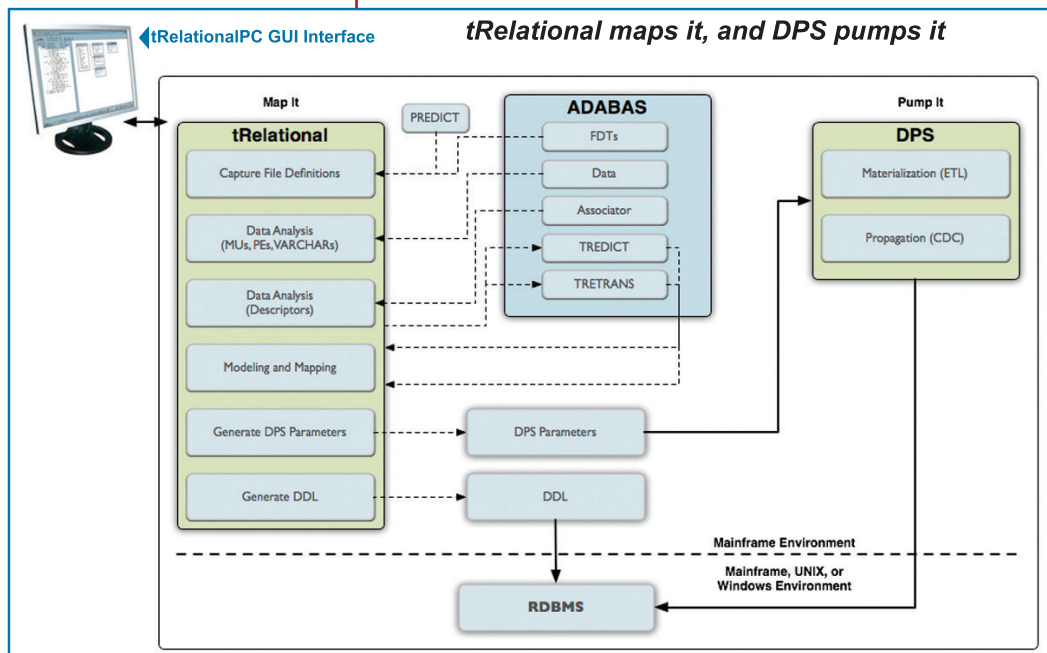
tRelationalPC GUI Interface

tRelational maps it, and DPS pumps it

Map It

tRelational

Capture File Definitions

Data Analysis (MUs, PEs, VARCHARs)

Data Analysis (Descriptors)

Modeling and Mapping

Generate DPS Parameters

Generate DDL

PREDICT

ADABAS

FDTs

Data

Associator

TREDICT

TRETRANS

DPS Parameters

DDL

Pump It

DPS

Materialization (ETL)

Propagation (CDC)

Mainframe Environment

Mainframe, UNIX, or Windows Environment

RDBMS